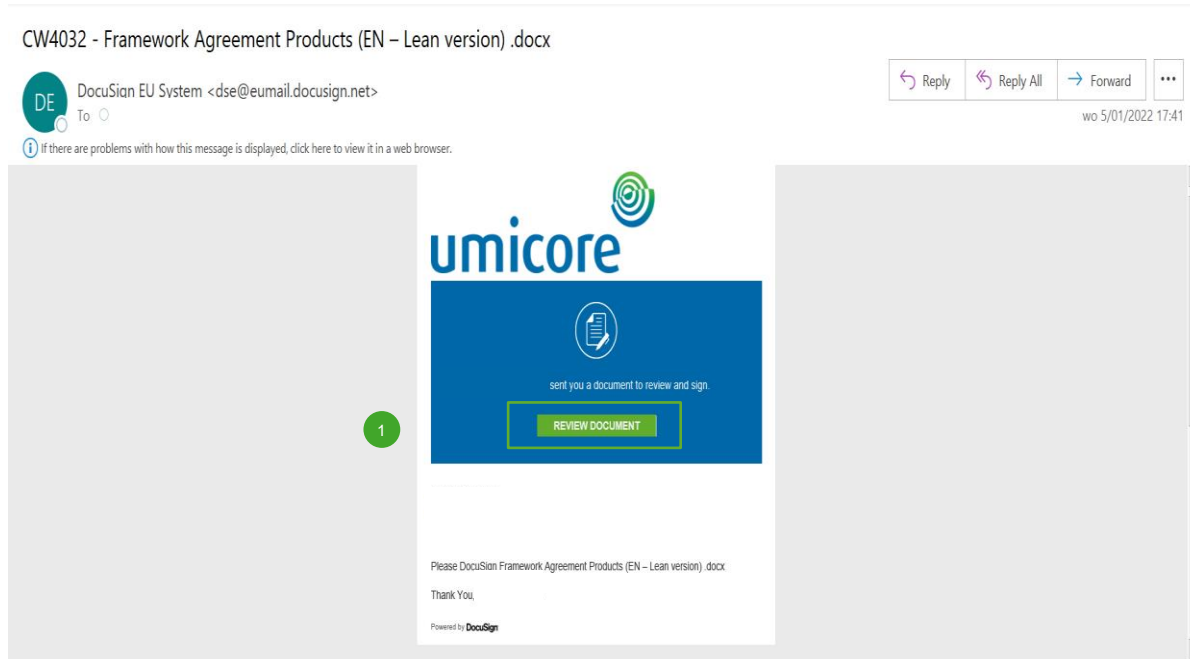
CW4032 - Framework Agreement Products (EN – Lean version) .docx

DE

DocuSign EU System <dse@eumail.docusign.net>

To

Reply

Reply All

Forward

...

wo 5/01/2022 17:41

If there are problems with how this message is displayed, click here to view it in a web browser.

umicore

sent you a document to review and sign.

1

REVIEW DOCUMENT

Please DocuSign Framework Agreement Products (EN – Lean version) .docx

Thank You,

Powered by DocuSign